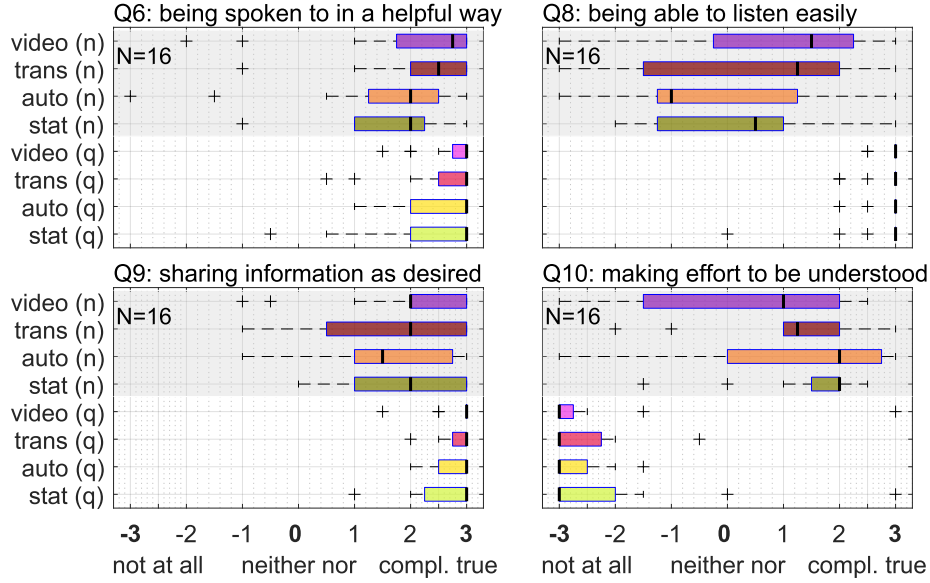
Q6: being spoken to in a helpful way

Q8: being able to listen easily

video (n)
trans (n)
auto (n)
stat (n)
video (q)
trans (q)
auto (q)
stat (q)

N=16

N=16

Q9: sharing information as desired

Q10: making effort to be understood

video (n)
trans (n)
auto (n)
stat (n)
video (q)
trans (q)
auto (q)
stat (q)

N=16

N=16

-3 -2 -1 0 1 2 3
not at all neither nor compl. true

-3 -2 -1 0 1 2 3
not at all neither nor compl. true